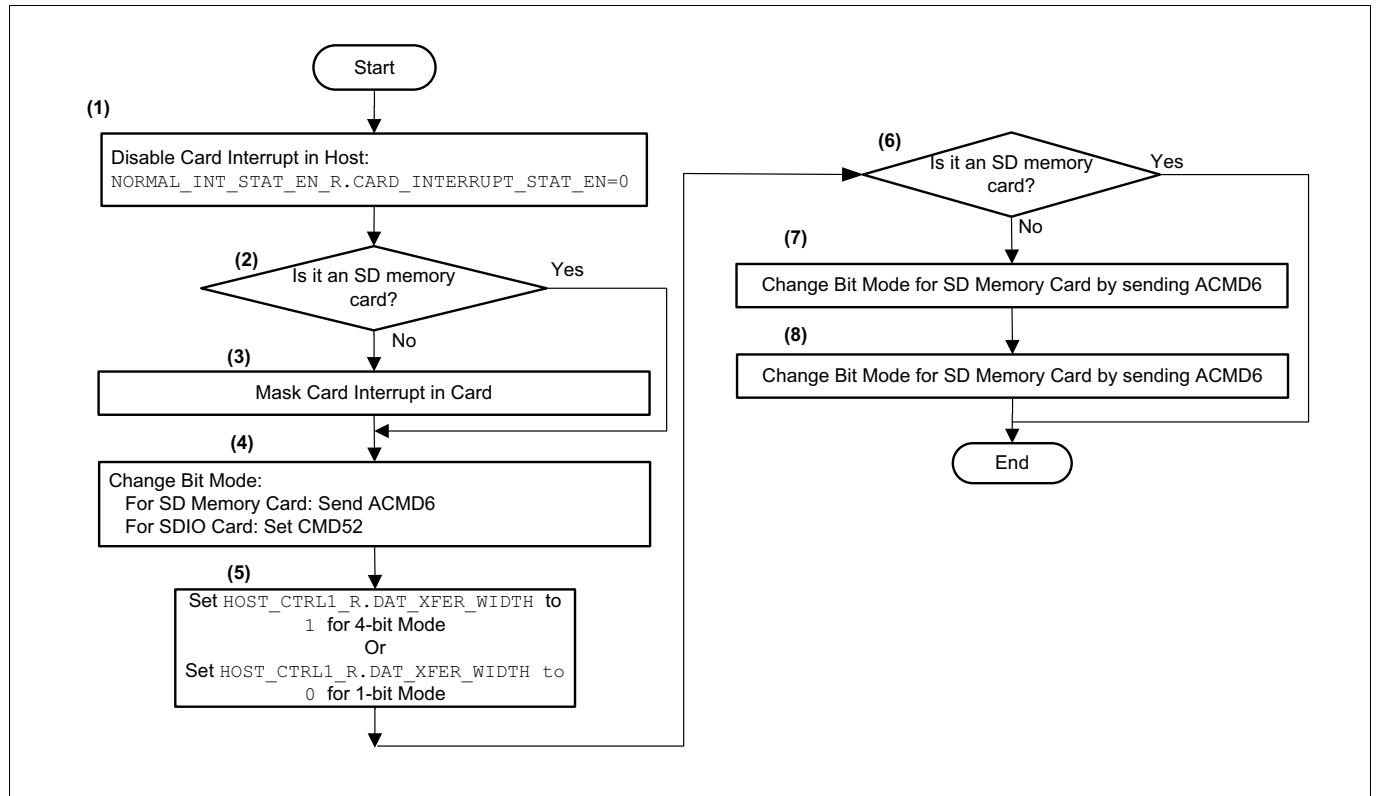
Start

(1)

Disable Card Interrupt in Host:
NORMAL_INT_STAT_EN_R.CARD_INTERRUPT_STAT_EN=0

(2)
Is it an SD memory card?
Yes
No

(3)
Mask Card Interrupt in Card

(4)
Change Bit Mode:
For SD Memory Card: Send ACMD6
For SDIO Card: Set CMD52

(5)
Set HOST_CTRL1_R.DAT_XFER_WIDTH to 1 for 4-bit Mode
Or
Set HOST_CTRL1_R.DAT_XFER_WIDTH to 0 for 1-bit Mode

(6)
Is it an SD memory card?
Yes
No

(7)
Change Bit Mode for SD Memory Card by sending ACMD6

(8)
Change Bit Mode for SD Memory Card by sending ACMD6

End